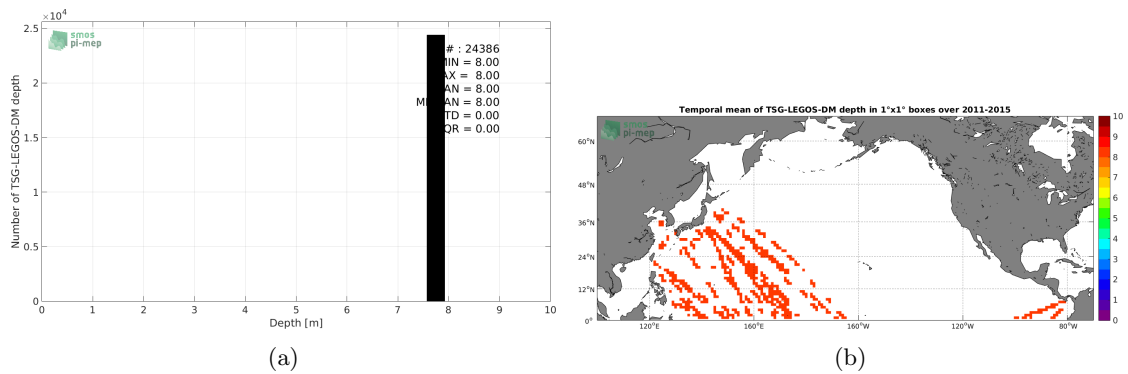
$\times 10^4$
2.5
2
1.5
1
0.5
0
Number of TSG-LEGOS-DM depth
smos pi-mep
# : 24386
MIN = 8.00
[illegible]AX = 8.00
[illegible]AN = 8.00
M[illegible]AN = 8.00
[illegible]TD = 0.00
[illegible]QR = 0.00
0 1 2 3 4 5 6 7 8 9 10
Depth [m]
(a)

Temporal mean of TSG-LEGOS-DM depth in 1°x1° boxes over 2011-2015
smos pi-mep
60°N
48°N
36°N
24°N
12°N
0°
120°E
160°E
160°W
120°W
80°W
10
9
8
7
6
5
4
3
2
1
0
(b)